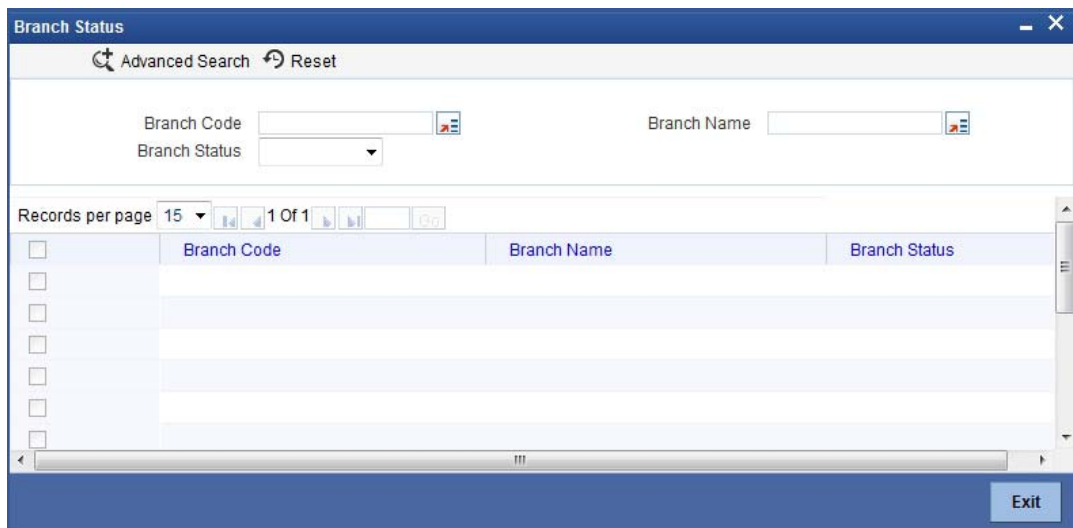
Branch Status

Advanced Search Reset

Branch Code

Branch Name

Branch Status

Records per page 15 1 Of 1 Go

| | Branch Code | Branch Name | Branch Status |
|---|---|---|---|
| | | | |
| | | | |
| | | | |
| | | | |
| | | | |
| | | | |

Exit